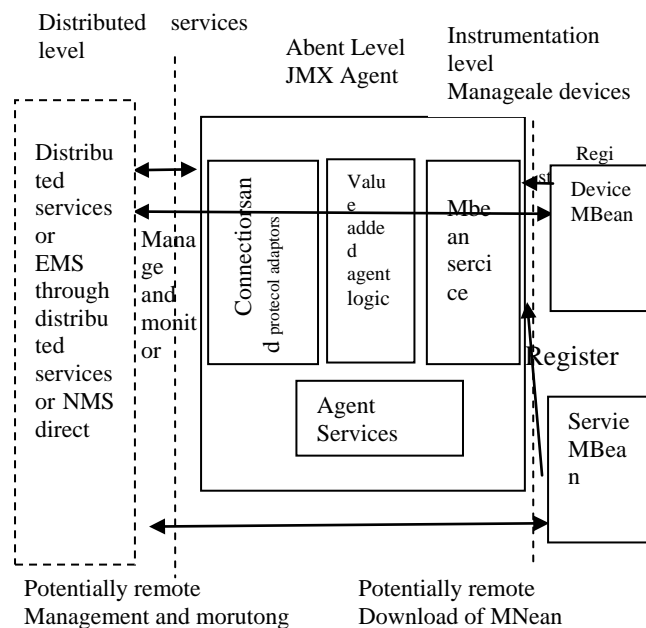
Distributed services
level

Abent Level
JMX Agent

Instrumentation level
Manageale devices

Distributed services or EMS through distributed services or NMS direct

Manage and monitor

Connectionsand protocol adaptors

Value added agent logic

Mbean sercice

Regist

Device MBean

Register

Agent Services

Servie MBean

Potentially remote
Management and morutong

Potentially remote
Download of MNean